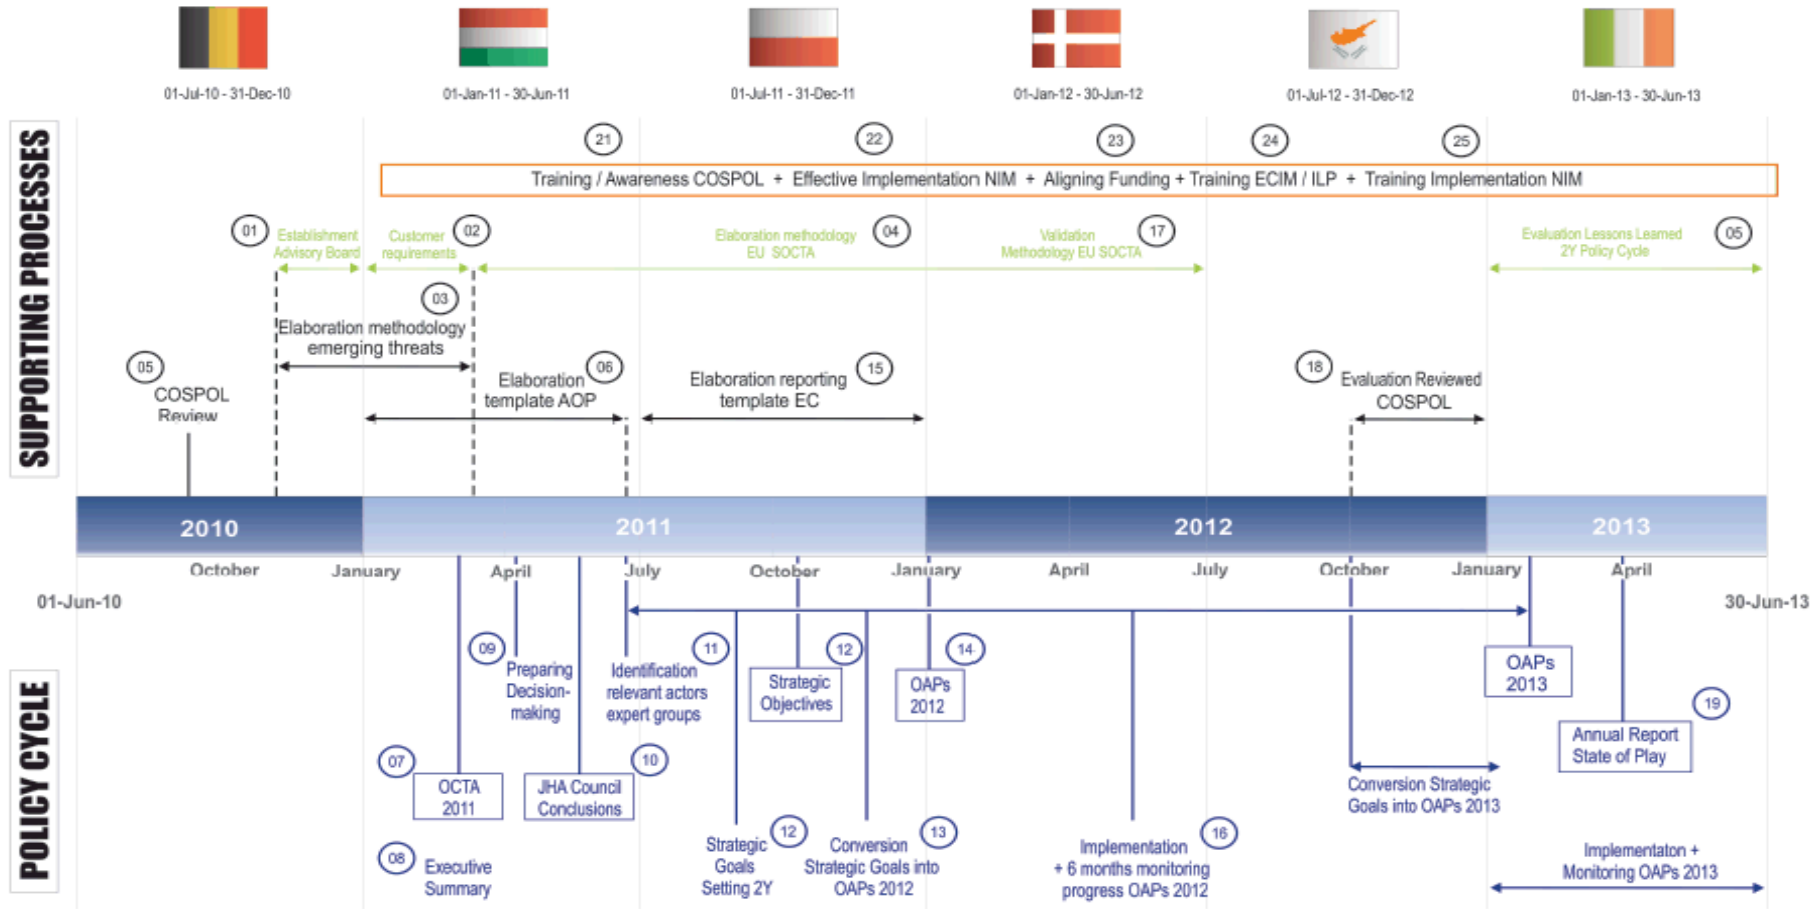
01-Jul-10 - 31-Dec-10

01-Jan-11 - 30-Jun-11

01-Jul-11 - 31-Dec-11

01-Jan-12 - 30-Jun-12

01-Jul-12 - 31-Dec-12

01-Jan-13 - 30-Jun-13

SUPPORTING PROCESSES

21 22 23 24 25

Training / Awareness COSPOL + Effective Implementation NIM + Aligning Funding + Training ECIM / ILP + Training Implementation NIM

01 Establishment Advisory Board

Customer requirements 02

Elaboration methodology EU SOCTA 04

Validation Methodology EU SOCTA 17

Evaluation Lessons Learned 2Y Policy Cycle 05

03

Elaboration methodology emerging threats

05

COSPOL Review

Elaboration template AOP 06

Elaboration reporting template EC 15

18 Evaluation Reviewed COSPOL

2010

2011

2012

2013

October January April July October January April July October January April

01-Jun-10

30-Jun-13

POLICY CYCLE

09 Preparing Decision-making

Identification relevant actors expert groups 11

Strategic Objectives 12

OAPs 2012 14

OAPs 2013

19

Annual Report State of Play

07 OCTA 2011

JHA Council Conclusions 10

Conversion Strategic Goals into OAPs 2013

08 Executive Summary

Strategic Goals Setting 2Y 12

Conversion Strategic Goals into OAPs 2012 13

Implementation + 6 months monitoring progress OAPs 2012 16

Implementaton + Monitoring OAPs 2013